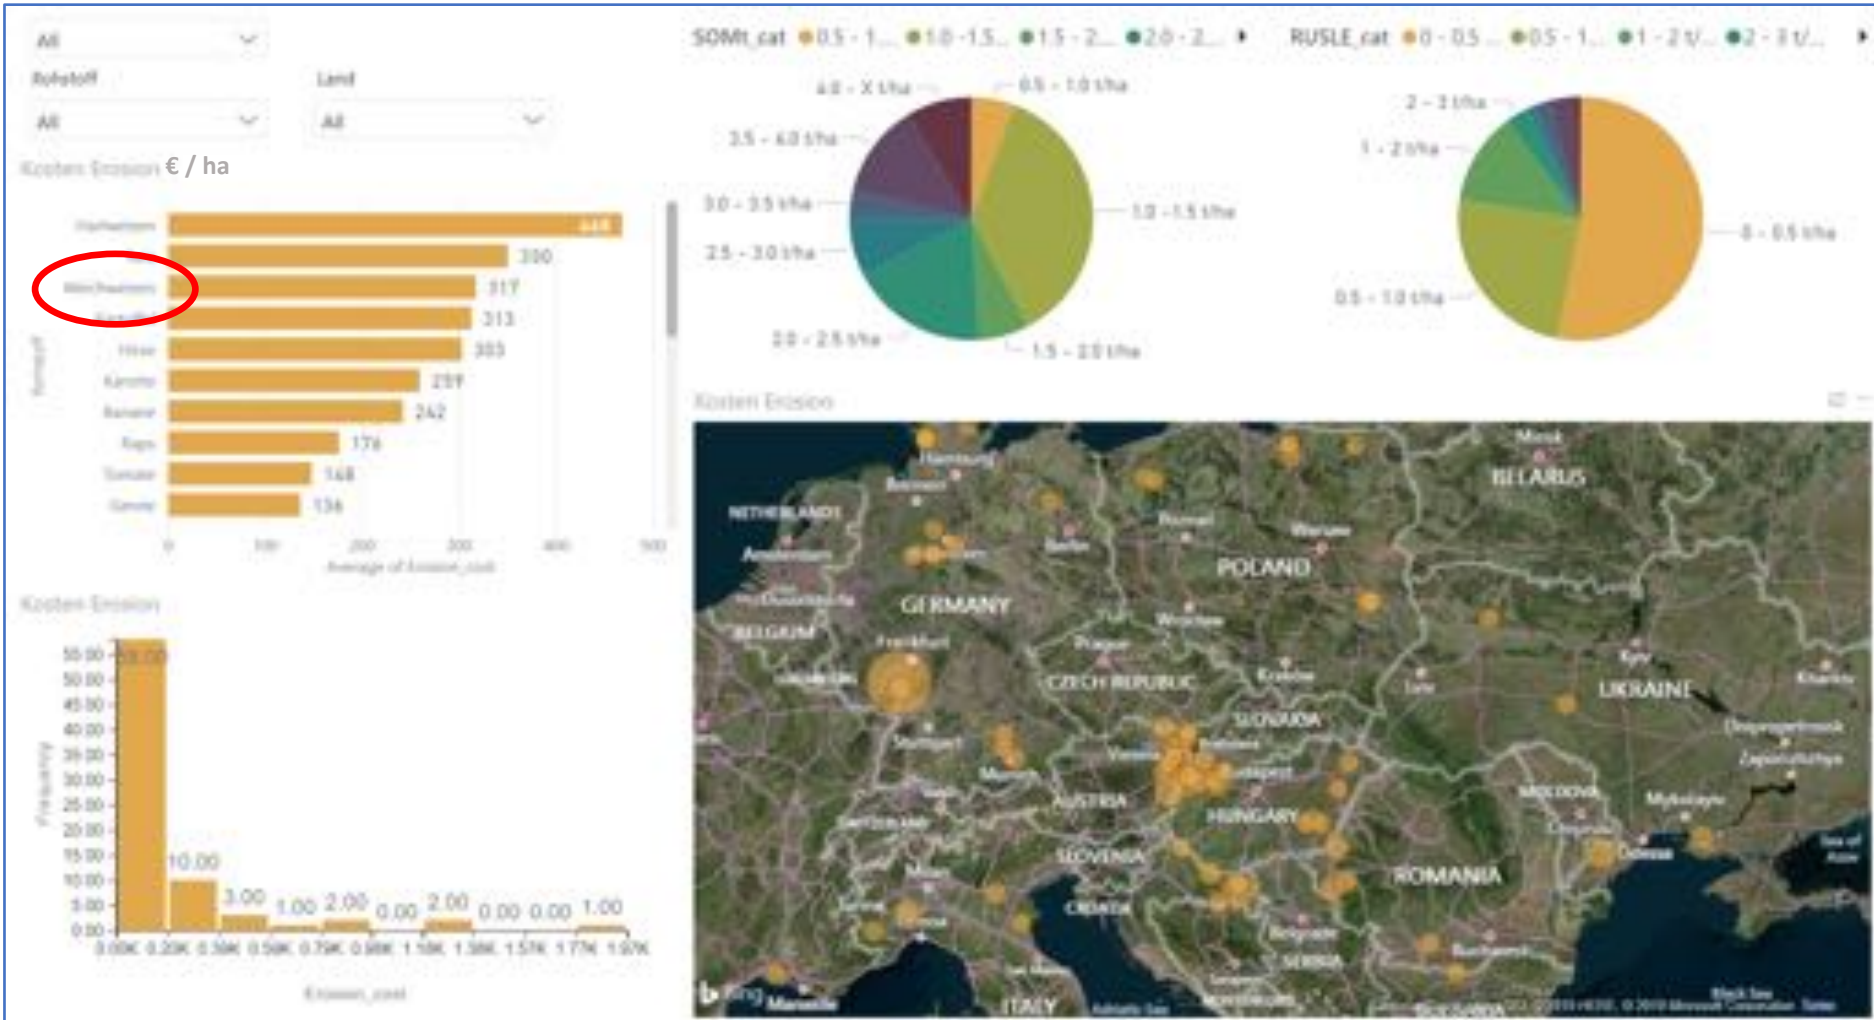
All

Rohstoff

All

Land

All

Kosten Erosion € / ha

Hartweizen 448
350
Weichweizen 317
313
Hirse 303
Kartoffel 259
Banane 242
Raps 174
Tomate 148
Gerste 136

Rohstoff

0 100 200 300 400 500
Average of Erosion_cost

Kosten Erosion

Frequency

55.00 53.00
50.00
45.00
40.00
35.00
30.00
25.00
20.00
15.00
10.00 10.00
5.00 3.00 1.00 2.00 0.00 2.00 0.00 0.00 1.00
0.00

0.00K 0.20K 0.39K 0.59K 0.79K 0.98K 1.18K 1.38K 1.57K 1.77K 1.97K
Erosion_cost

SOMt_cat ● 0.5 - 1... ● 1.0 - 1.5... ● 1.5 - 2... ● 2.0 - 2...

4.0 - X t/ha
0.5 - 1.0 t/ha
3.5 - 4.0 t/ha
3.0 - 3.5 t/ha
1.0 - 1.5 t/ha
2.5 - 3.0 t/ha
2.0 - 2.5 t/ha
1.5 - 2.0 t/ha

RUSLE_cat ● 0 - 0.5 ... ● 0.5 - 1... ● 1 - 2 t/... ● 2 - 3 t/...

2 - 3 t/ha
1 - 2 t/ha
0 - 0.5 t/ha
0.5 - 1.0 t/ha

Kosten Erosion

Minsk
BELARUS
Hamburg
Bremen
NETHERLANDS
Amsterdam
Poznan
Warsaw
Berlin
POLAND
Düsseldorf
GERMANY
BELGIUM
Frankfurt
Prague
Wroclaw
Krakow
CZECH REPUBLIC
Kyiv
Lviv
UKRAINE
Kharkiv
SLOVAKIA
Stuttgart
Munich
Vienna
Budapest
Dnipropetrovsk
Zaporizhzhya
AUSTRIA
MOLDOVA
Mykolayiv
SWITZERLAND
HUNGARY
Chisinau
Odessa
SLOVENIA
ROMANIA
Milan
Turin
CROATIA
Belgrade
SERBIA
Bucharest
Marseille
ITALY
Black Sea
bing
© 2019 Microsoft Corporation Terms